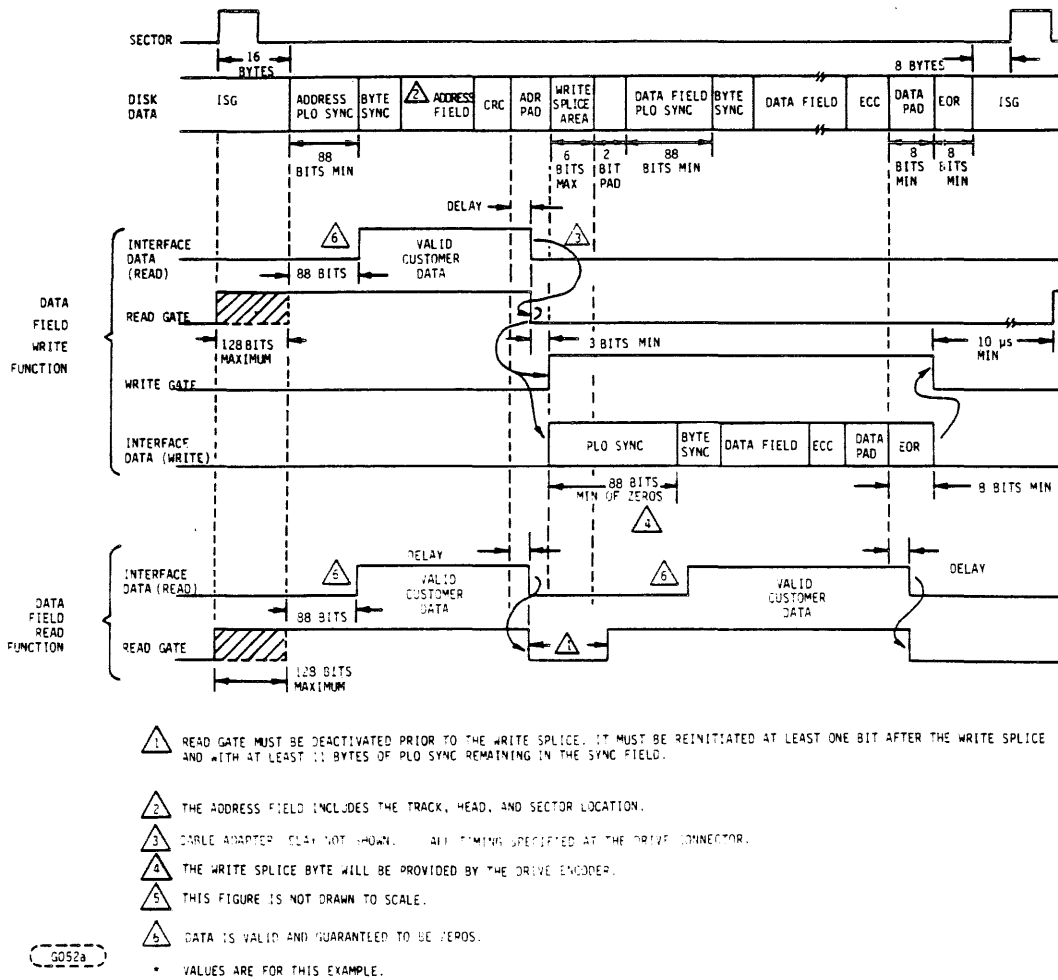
SECTOR

16 BYTES

8 BYTES

DISK DATA

ISG

ADDRESS PLO SYNC

BYTE SYNC

2 ADDRESS FIELD

CRC

ADR PAD

WRITE SPLICE AREA

DATA FIELD PLO SYNC

BYTE SYNC

DATA FIELD

ECC

DATA PAD

EOR

ISG

88 BITS MIN

6 BITS MAX

2 BIT PAD

88 BITS MIN

8 BITS MIN

8 BITS MIN

DELAY

DATA FIELD WRITE FUNCTION

INTERFACE DATA (READ)

6

VALID CUSTOMER DATA

3

88 BITS

READ GATE

128 BITS MAXIMUM

3 BITS MIN

10 µs MIN

WRITE GATE

INTERFACE DATA (WRITE)

PLO SYNC

BYTE SYNC

DATA FIELD

ECC

DATA PAD

EOR

88 BITS MIN OF ZEROS

4

8 BITS MIN

DATA FIELD READ FUNCTION

DELAY

INTERFACE DATA (READ)

5

VALID CUSTOMER DATA

6

VALID CUSTOMER DATA

DELAY

88 BITS

READ GATE

1

128 BITS MAXIMUM

1 READ GATE MUST BE DEACTIVATED PRIOR TO THE WRITE SPLICE. IT MUST BE REINITIATED AT LEAST ONE BIT AFTER THE WRITE SPLICE AND WITH AT LEAST 11 BYTES OF PLO SYNC REMAINING IN THE SYNC FIELD.

2 THE ADDRESS FIELD INCLUDES THE TRACK, HEAD, AND SECTOR LOCATION.

3 CABLE ADAPTER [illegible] NOT SHOWN. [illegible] ALL TIMING SPECIFIED AT THE DRIVE CONNECTOR.

4 THE WRITE SPLICE BYTE WILL BE PROVIDED BY THE DRIVE ENCODER.

5 THIS FIGURE IS NOT DRAWN TO SCALE.

6 DATA IS VALID AND GUARANTEED TO BE ZEROS.

G052a

* VALUES ARE FOR THIS EXAMPLE.